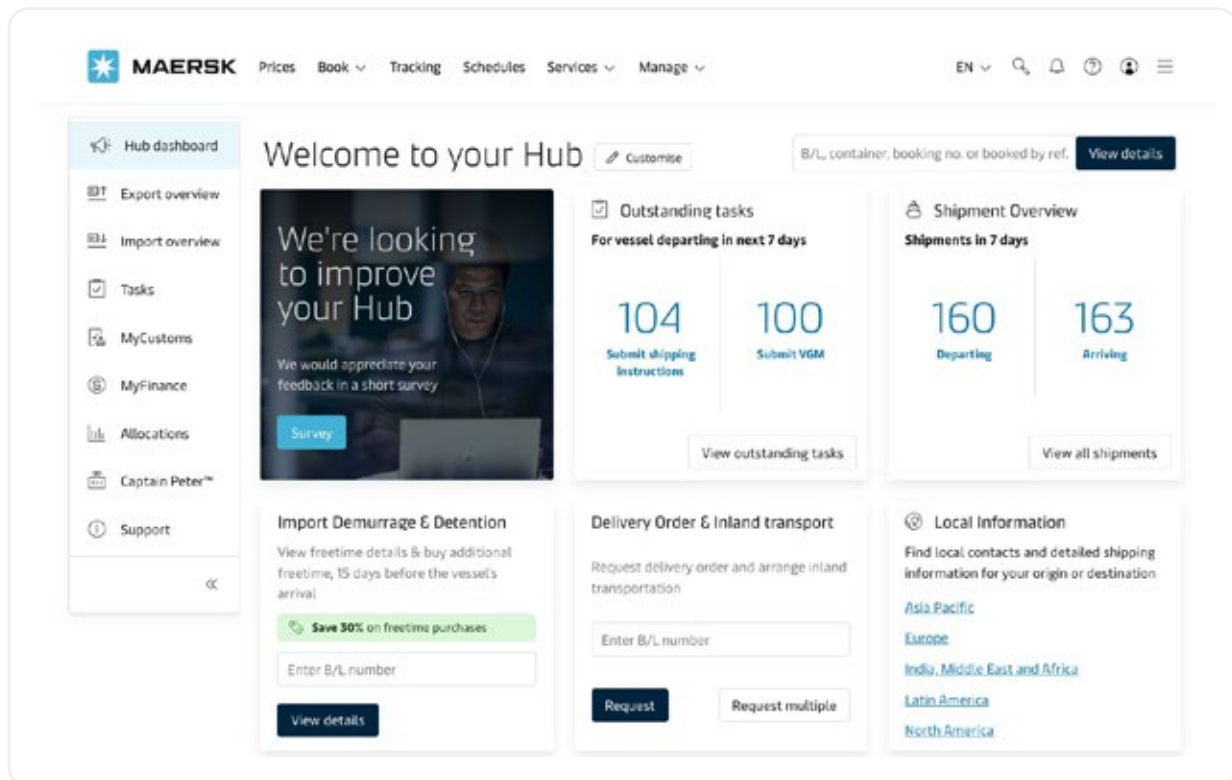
MAERSK Prices Book Tracking Schedules Services Manage EN

Hub dashboard
Export overview
Import overview
Tasks
MyCustoms
MyFinance
Allocations
Captain Peter™
Support
«

Welcome to your Hub
Customise

B/L, container, booking no. or booked by ref.
View details

We're looking to improve your Hub
We would appreciate your feedback in a short survey
Survey

Outstanding tasks
For vessel departing in next 7 days
104
Submit shipping instructions
100
Submit VGM
View outstanding tasks

Shipment Overview
Shipments in 7 days
160
Departing
163
Arriving
View all shipments

Import Demurrage & Detention
View freetime details & buy additional freetime, 15 days before the vessel's arrival
Save 30% on freetime purchases
Enter B/L number
View details

Delivery Order & Inland transport
Request delivery order and arrange inland transportation
Enter B/L number
Request
Request multiple

Local Information
Find local contacts and detailed shipping information for your origin or destination
Asia Pacific
Europe
India, Middle East and Africa
Latin America
North America